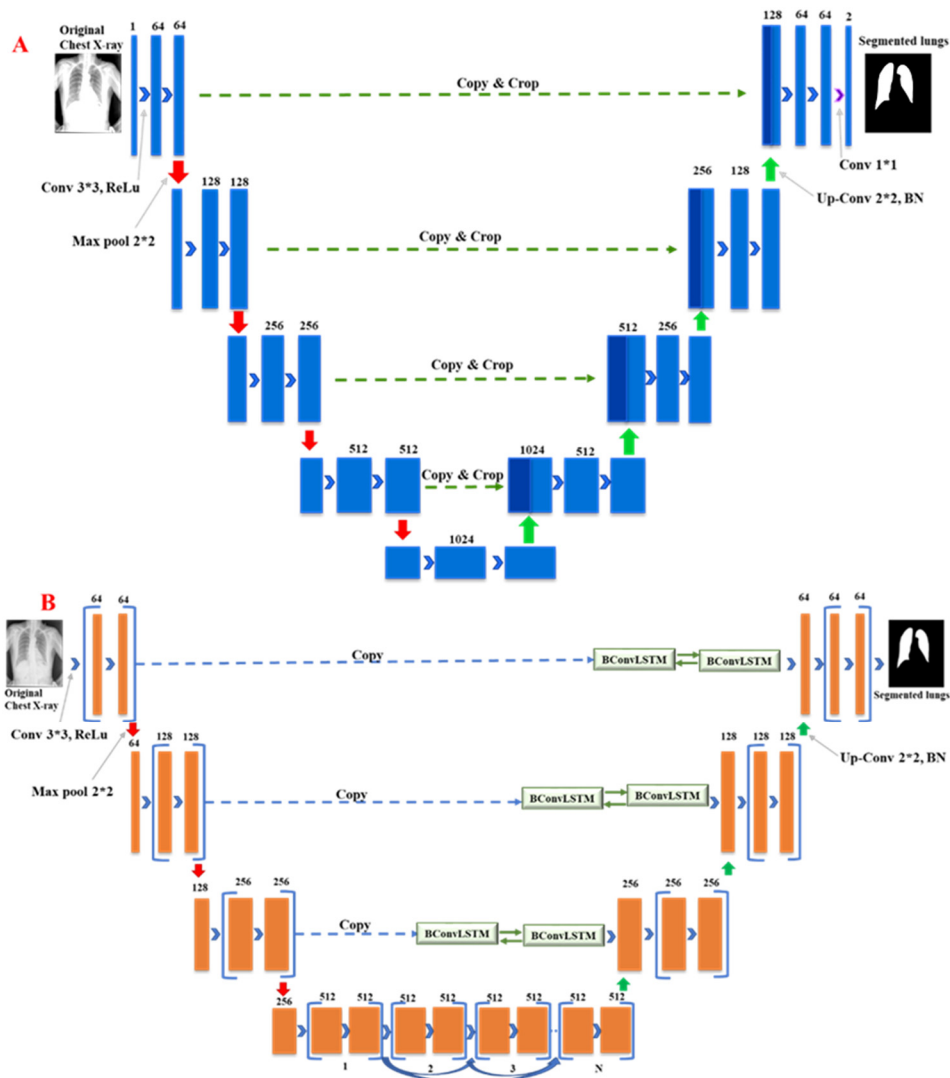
A

Original Chest X-ray

1 64 64

Copy & Crop

128 64 64 2

Segmented lungs

Conv 1*1

Conv 3*3, ReLu

128 128

Max pool 2*2

Copy & Crop

256 128

Up-Conv 2*2, BN

256 256

Copy & Crop

512 256

512 512

Copy & Crop

1024 512

1024

B

64 64

Original Chest X-ray

Copy

BConvLSTM BConvLSTM

64 64 64

Segmented lungs

Conv 3*3, ReLu

64

128 128

Max pool 2*2

Copy

BConvLSTM BConvLSTM

128 128 128

Up-Conv 2*2, BN

128

256 256

Copy

BConvLSTM BConvLSTM

256 256 256

256

512 512 512 512 512 512 512 512

1 2 3 N